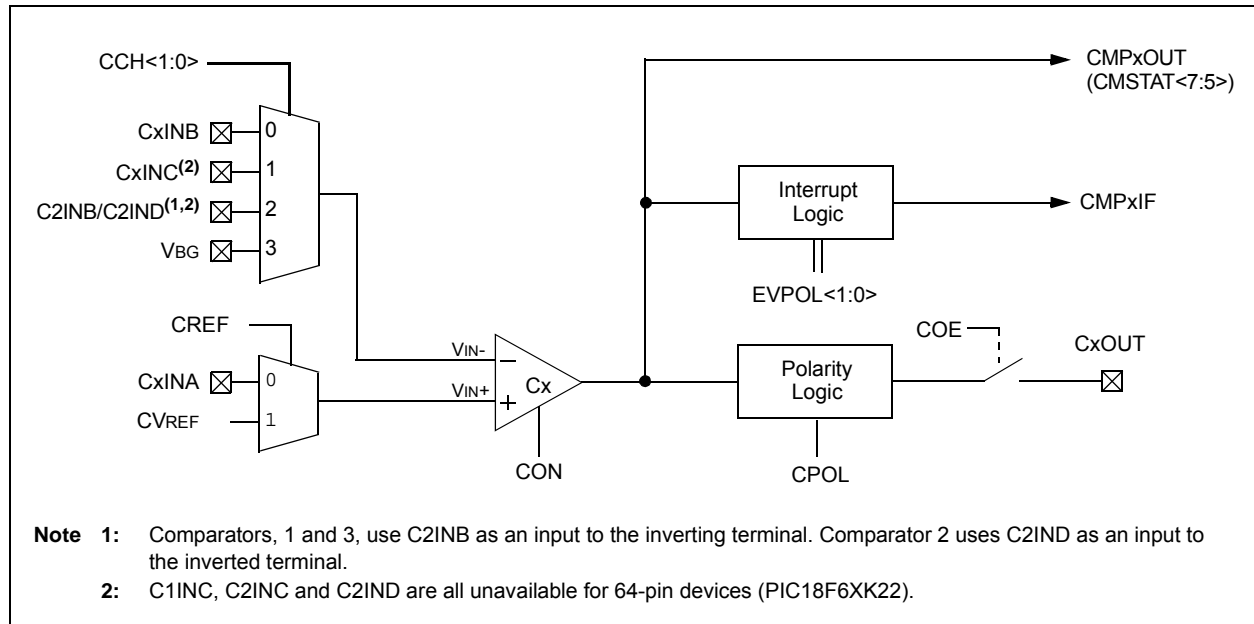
CCH<1:0>

CxINB

CxINC$^{(2)}$

C2INB/C2IND$^{(1,2)}$

VBG

0

1

2

3

CREF

CxINA

CVREF

0

1

VIN-

VIN+

Cx

CON

CMPxOUT
(CMSTAT<7:5>)

Interrupt Logic

CMPxIF

EVPOL<1:0>

COE

CxOUT

Polarity Logic

CPOL

**Note 1:** Comparators, 1 and 3, use C2INB as an input to the inverting terminal. Comparator 2 uses C2IND as an input to the inverted terminal.

**2:** C1INC, C2INC and C2IND are all unavailable for 64-pin devices (PIC18F6XK22).